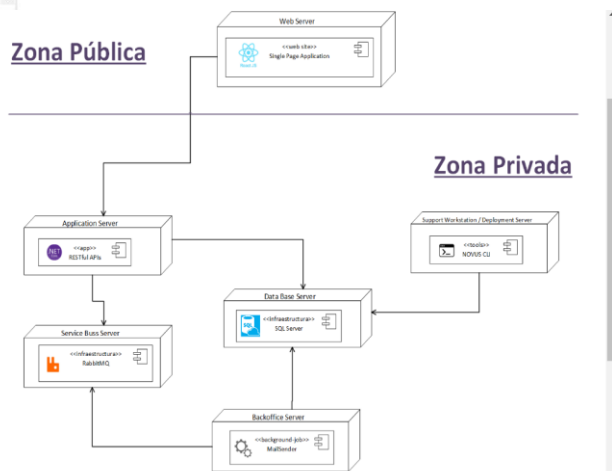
Zona Pública

Web Server
React JS
<<web site>>
Single Page Application

Zona Privada

Application Server
.NET
<<app>>
RESTful APIs

Support Workstation / Deployment Server
<<tools>>
NOVUS CLI

Data Base Server
SQL
<<infraestrutura>>
SQL Server

Service Buss Server
<<infraestrutura>>
RabbitMQ

Backoffice Server
<<background-job>>
MailSender